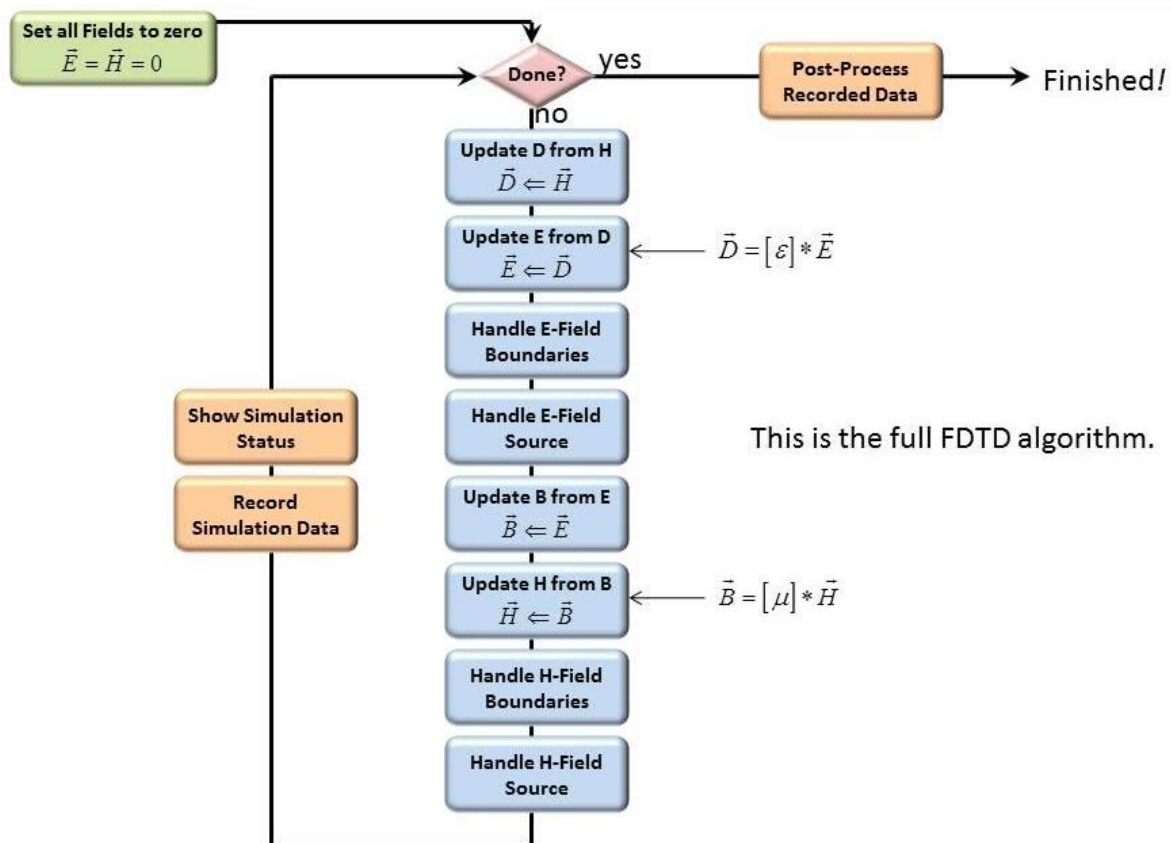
Set all Fields to zero
$\vec{E} = \vec{H} = 0$

Done?

yes

Post-Process Recorded Data

Finished!

no

Update D from H
$\vec{D} \Leftarrow \vec{H}$

Update E from D
$\vec{E} \Leftarrow \vec{D}$

$\vec{D} = [\varepsilon] * \vec{E}$

Handle E-Field Boundaries

Handle E-Field Source

Show Simulation Status

Record Simulation Data

This is the full FDTD algorithm.

Update B from E
$\vec{B} \Leftarrow \vec{E}$

Update H from B
$\vec{H} \Leftarrow \vec{B}$

$\vec{B} = [\mu] * \vec{H}$

Handle H-Field Boundaries

Handle H-Field Source